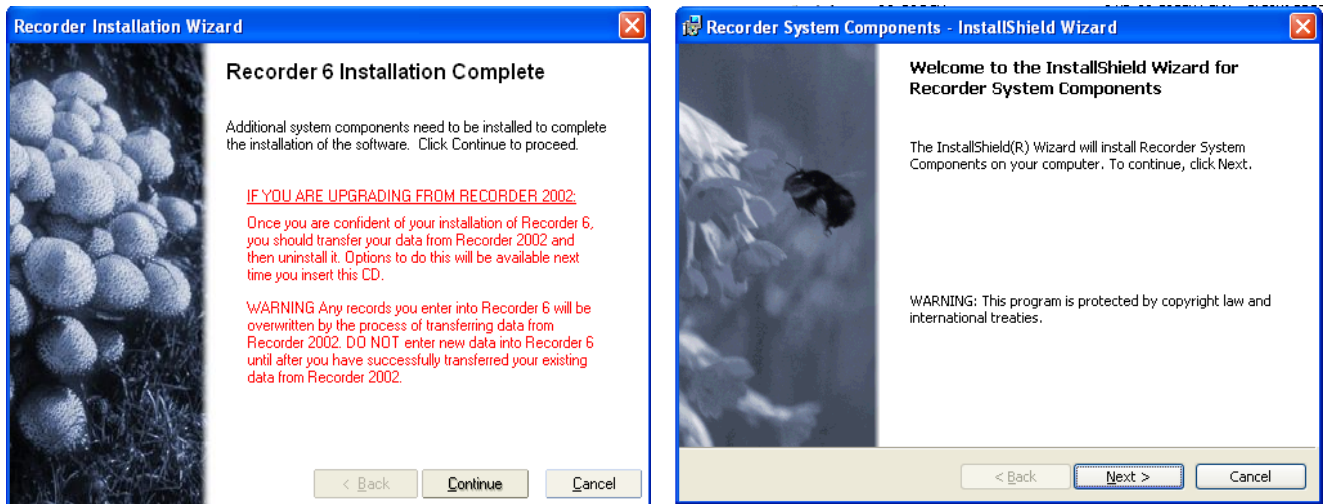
Recorder Installation Wizard

Recorder 6 Installation Complete

Additional system components need to be installed to complete the installation of the software. Click Continue to proceed.

IF YOU ARE UPGRADING FROM RECORDER 2002:

Once you are confident of your installation of Recorder 6, you should transfer your data from Recorder 2002 and then uninstall it. Options to do this will be available next time you insert this CD.

WARNING Any records you enter into Recorder 6 will be overwritten by the process of transferring data from Recorder 2002. DO NOT enter new data into Recorder 6 until after you have successfully transferred your existing data from Recorder 2002.

< Back | Continue | Cancel

Recorder System Components - InstallShield Wizard

Welcome to the InstallShield Wizard for Recorder System Components

The InstallShield(R) Wizard will install Recorder System Components on your computer. To continue, click Next.

WARNING: This program is protected by copyright law and international treaties.

< Back | Next > | Cancel